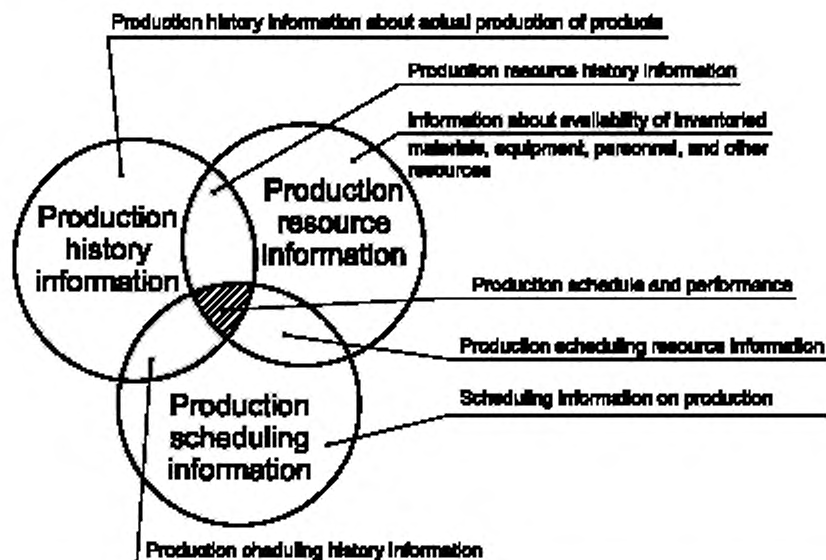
Production history information about actual production of products

Production resource history information

Information about availability of inventoried materials, equipment, personnel, and other resources

Production history information

Production resource information

Production schedule and performance

Production scheduling resource information

Scheduling information on production

Production scheduling information

Production sheduling history information